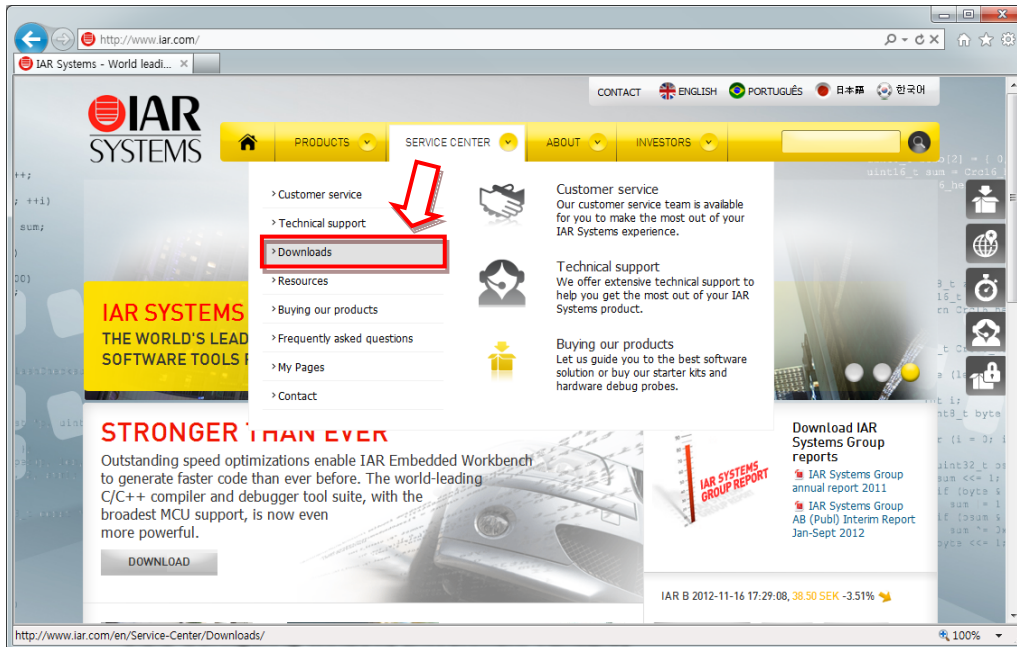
http://www.iar.com/

IAR Systems - World leadi...

CONTACT ENGLISH PORTUGUÊS 日本語 한국어

IAR SYSTEMS

PRODUCTS SERVICE CENTER ABOUT INVESTORS

› Customer service
› Technical support
› Downloads
› Resources
› Buying our products
› Frequently asked questions
› My Pages
› Contact

Customer service
Our customer service team is available for you to make the most out of your IAR Systems experience.

Technical support
We offer extensive technical support to help you get the most out of your IAR Systems product.

Buying our products
Let us guide you to the best software solution or buy our starter kits and hardware debug probes.

IAR SYSTEMS
THE WORLD'S LEAD
SOFTWARE TOOLS F

STRONGER THAN EVER
Outstanding speed optimizations enable IAR Embedded Workbench to generate faster code than ever before. The world-leading C/C++ compiler and debugger tool suite, with the broadest MCU support, is now even more powerful.

DOWNLOAD

IAR SYSTEMS GROUP REPORT

Download IAR Systems Group reports
IAR Systems Group annual report 2011
IAR Systems Group AB (Publ) Interim Report Jan-Sept 2012

IAR B 2012-11-16 17:29:08, 38.50 SEK -3.51%

http://www.iar.com/en/Service-Center/Downloads/

100%